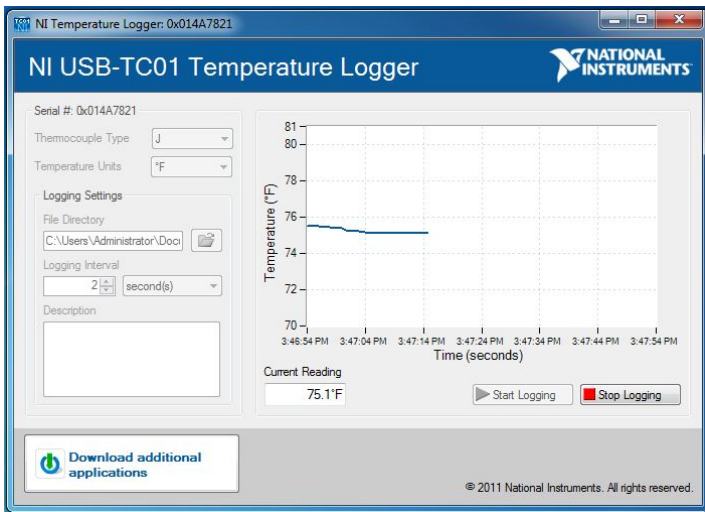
NI Temperature Logger: 0x014A7821

NI USB-TC01 Temperature Logger

NATIONAL INSTRUMENTS

Serial #: 0x014A7821

Thermocouple Type J

Temperature Units °F

Logging Settings

File Directory

C:\Users\Administrator\Doc

Logging Interval

2 second(s)

Description

81
80
78
76
74
72
70

Temperature (°F)

3:46:54 PM 3:47:04 PM 3:47:14 PM 3:47:24 PM 3:47:34 PM 3:47:44 PM 3:47:54 PM

Time (seconds)

Current Reading

75.1°F

Start Logging

Stop Logging

Download additional applications

© 2011 National Instruments. All rights reserved.